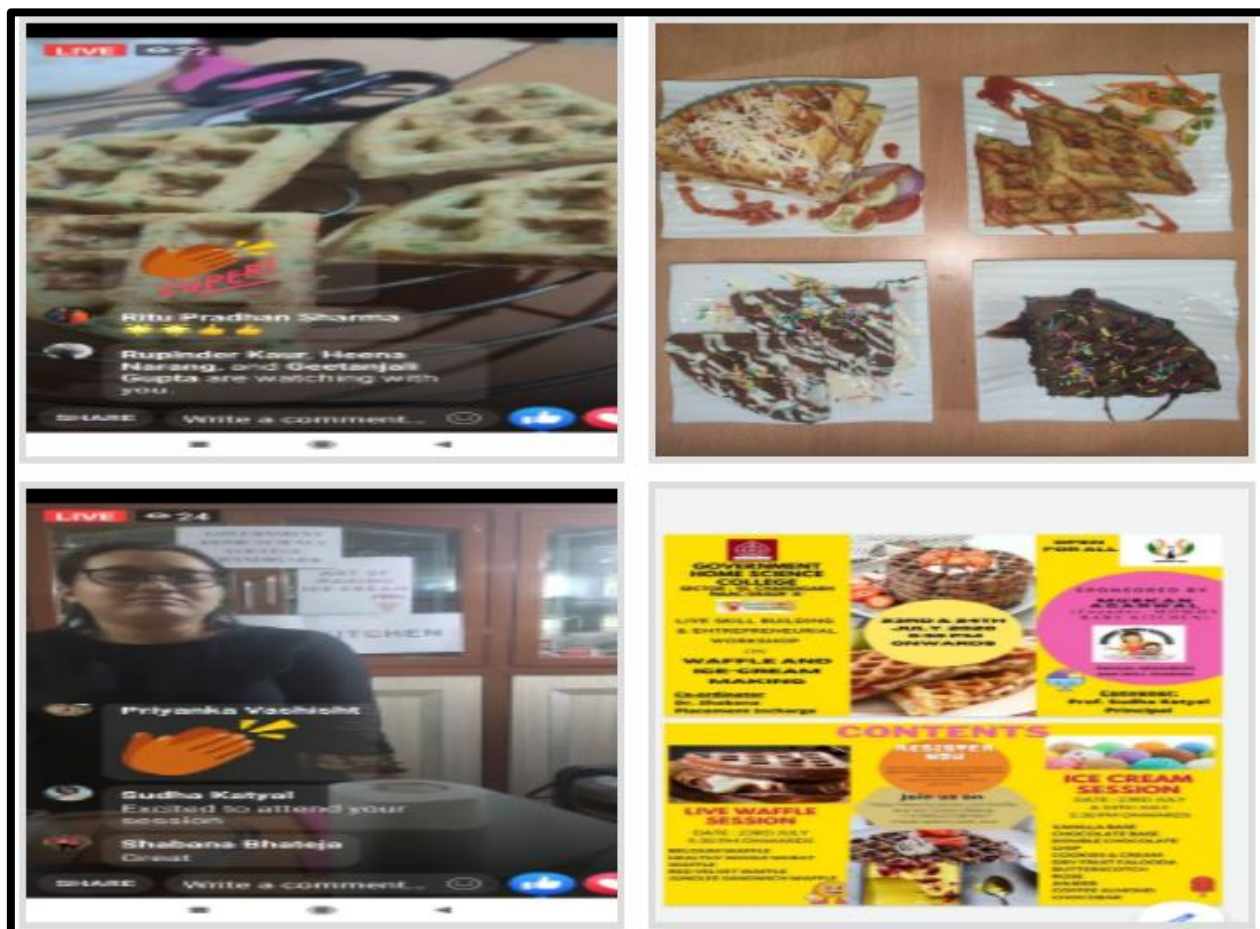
LIVE 77

SUPER!

Ritu Pradhan Sharma

Rupinder Kaur, Heena Narang, and Geetanjali Gupta are watching with you.

SHARE Write a comment...

LIVE 24

KITCHEN

Priyanka Vashisht

Sudha Katyal
Excited to attend your session

Shabana Bhateja
Great

SHARE Write a comment...

GOVERNMENT HOME SCIENCE COLLEGE

LIVE SKILL BUILDING & ENTREPRENEURIAL WORKSHOP ON WAFFLE AND ICE CREAM MAKING

Co-ordinator Dr. Shabana Placement Incharge

23RD & 24TH JULY 2020 3:30 PM ONWARDS

OPEN FOR ALL

SPONSORED BY MUSKAN AGARWAL

Convenor: Prof. Sudha Katyal Principal

CONTENTS

REGISTER HERE

Join us on

LIVE WAFFLE SESSION
DATE: 23RD JULY 3:30 PM ONWARDS

ICE CREAM SESSION
DATE: 23RD JULY 3:30 PM ONWARDS

VANILLA BASE
CHOCOLATE BASE
DOUBLE CHOCOLATE CHIP
COOKIES & CREAM
BUTTERSCOTCH
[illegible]